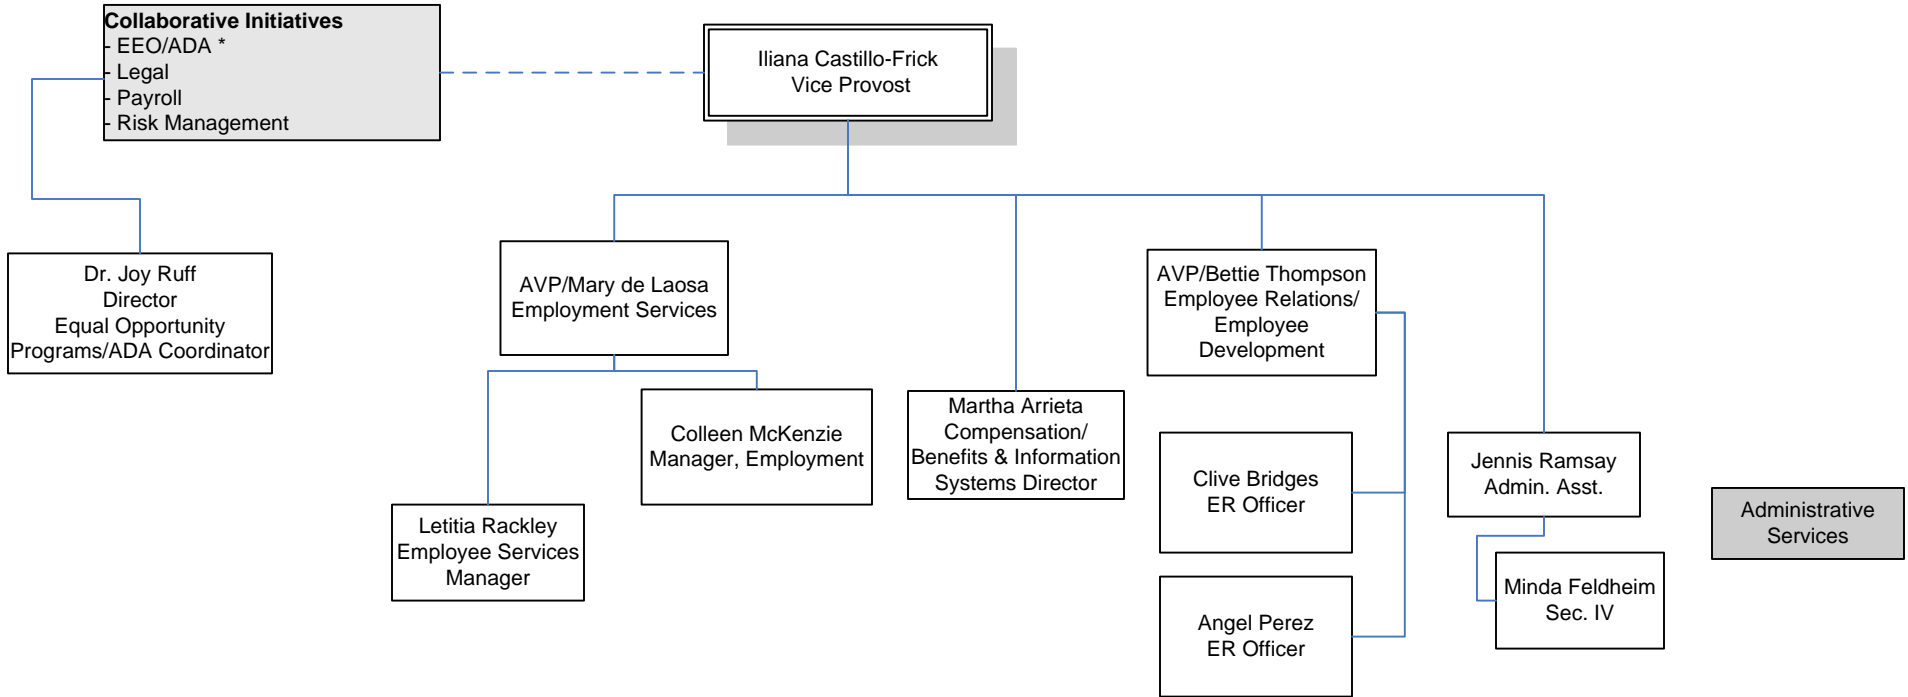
Collaborative Initiatives
- EEO/ADA *
- Legal
- Payroll
- Risk Management

Iliana Castillo-Frick
Vice Provost

Dr. Joy Ruff
Director
Equal Opportunity
Programs/ADA Coordinator

AVP/Mary de Laosa
Employment Services

AVP/Bettie Thompson
Employee Relations/
Employee
Development

Colleen McKenzie
Manager, Employment

Martha Arrieta
Compensation/
Benefits & Information
Systems Director

Letitia Rackley
Employee Services
Manager

Clive Bridges
ER Officer

Angel Perez
ER Officer

Jennis Ramsay
Admin. Asst.

Minda Feldheim
Sec. IV

Administrative
Services